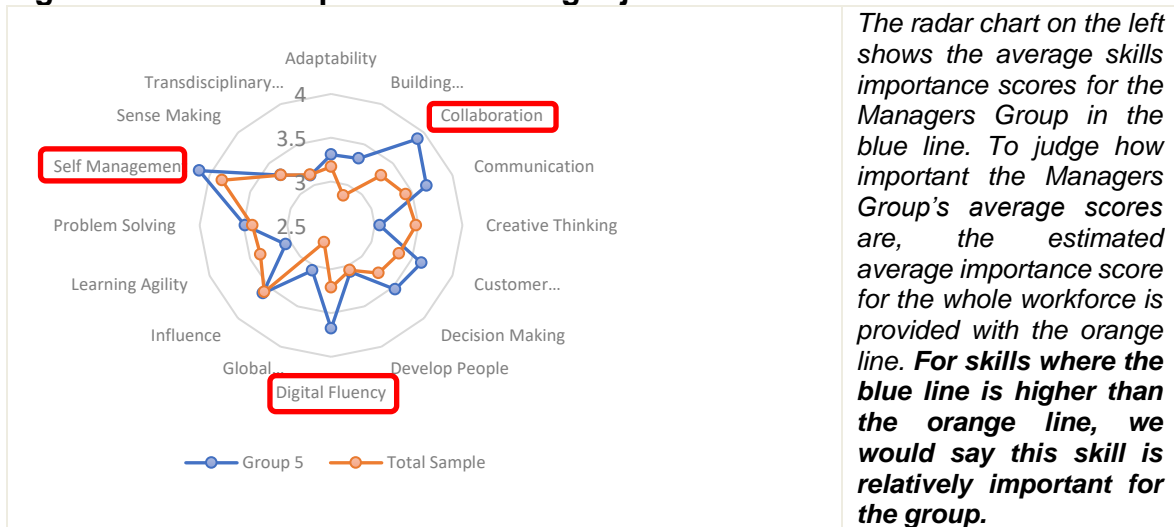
Adaptability

Building…

Collaboration

Communication

Creative Thinking

Customer…

Decision Making

Develop People

Digital Fluency

Global…

Influence

Learning Agility

Problem Solving

Self Managemen

Sense Making

Transdisciplinary…

4

3.5

3

2.5

Group 5

Total Sample

The radar chart on the left shows the average skills importance scores for the Managers Group in the blue line. To judge how important the Managers Group's average scores are, the estimated average importance score for the whole workforce is provided with the orange line. **For skills where the blue line is higher than the orange line, we would say this skill is relatively important for the group.**